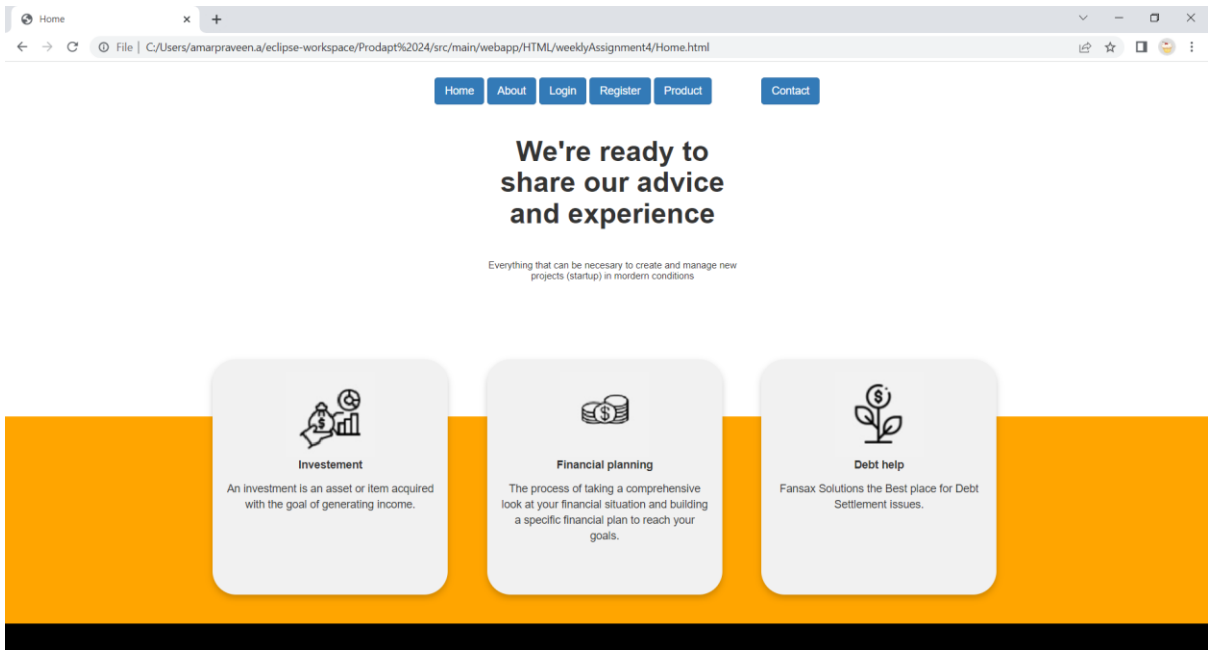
Home

File | C:/Users/amarpraveen.a/eclipse-workspace/Prodapt%2024/src/main/webapp/HTML/weeklyAssignment4/Home.html

Home About Login Register Product Contact

We're ready to share our advice and experience

Everything that can be necesary to create and manage new projects (startup) in mordern conditions

Investement

An investment is an asset or item acquired with the goal of generating income.

Financial planning

The process of taking a comprehensive look at your financial situation and building a specific financial plan to reach your goals.

Debt help

Fansax Solutions the Best place for Debt Settlement issues.